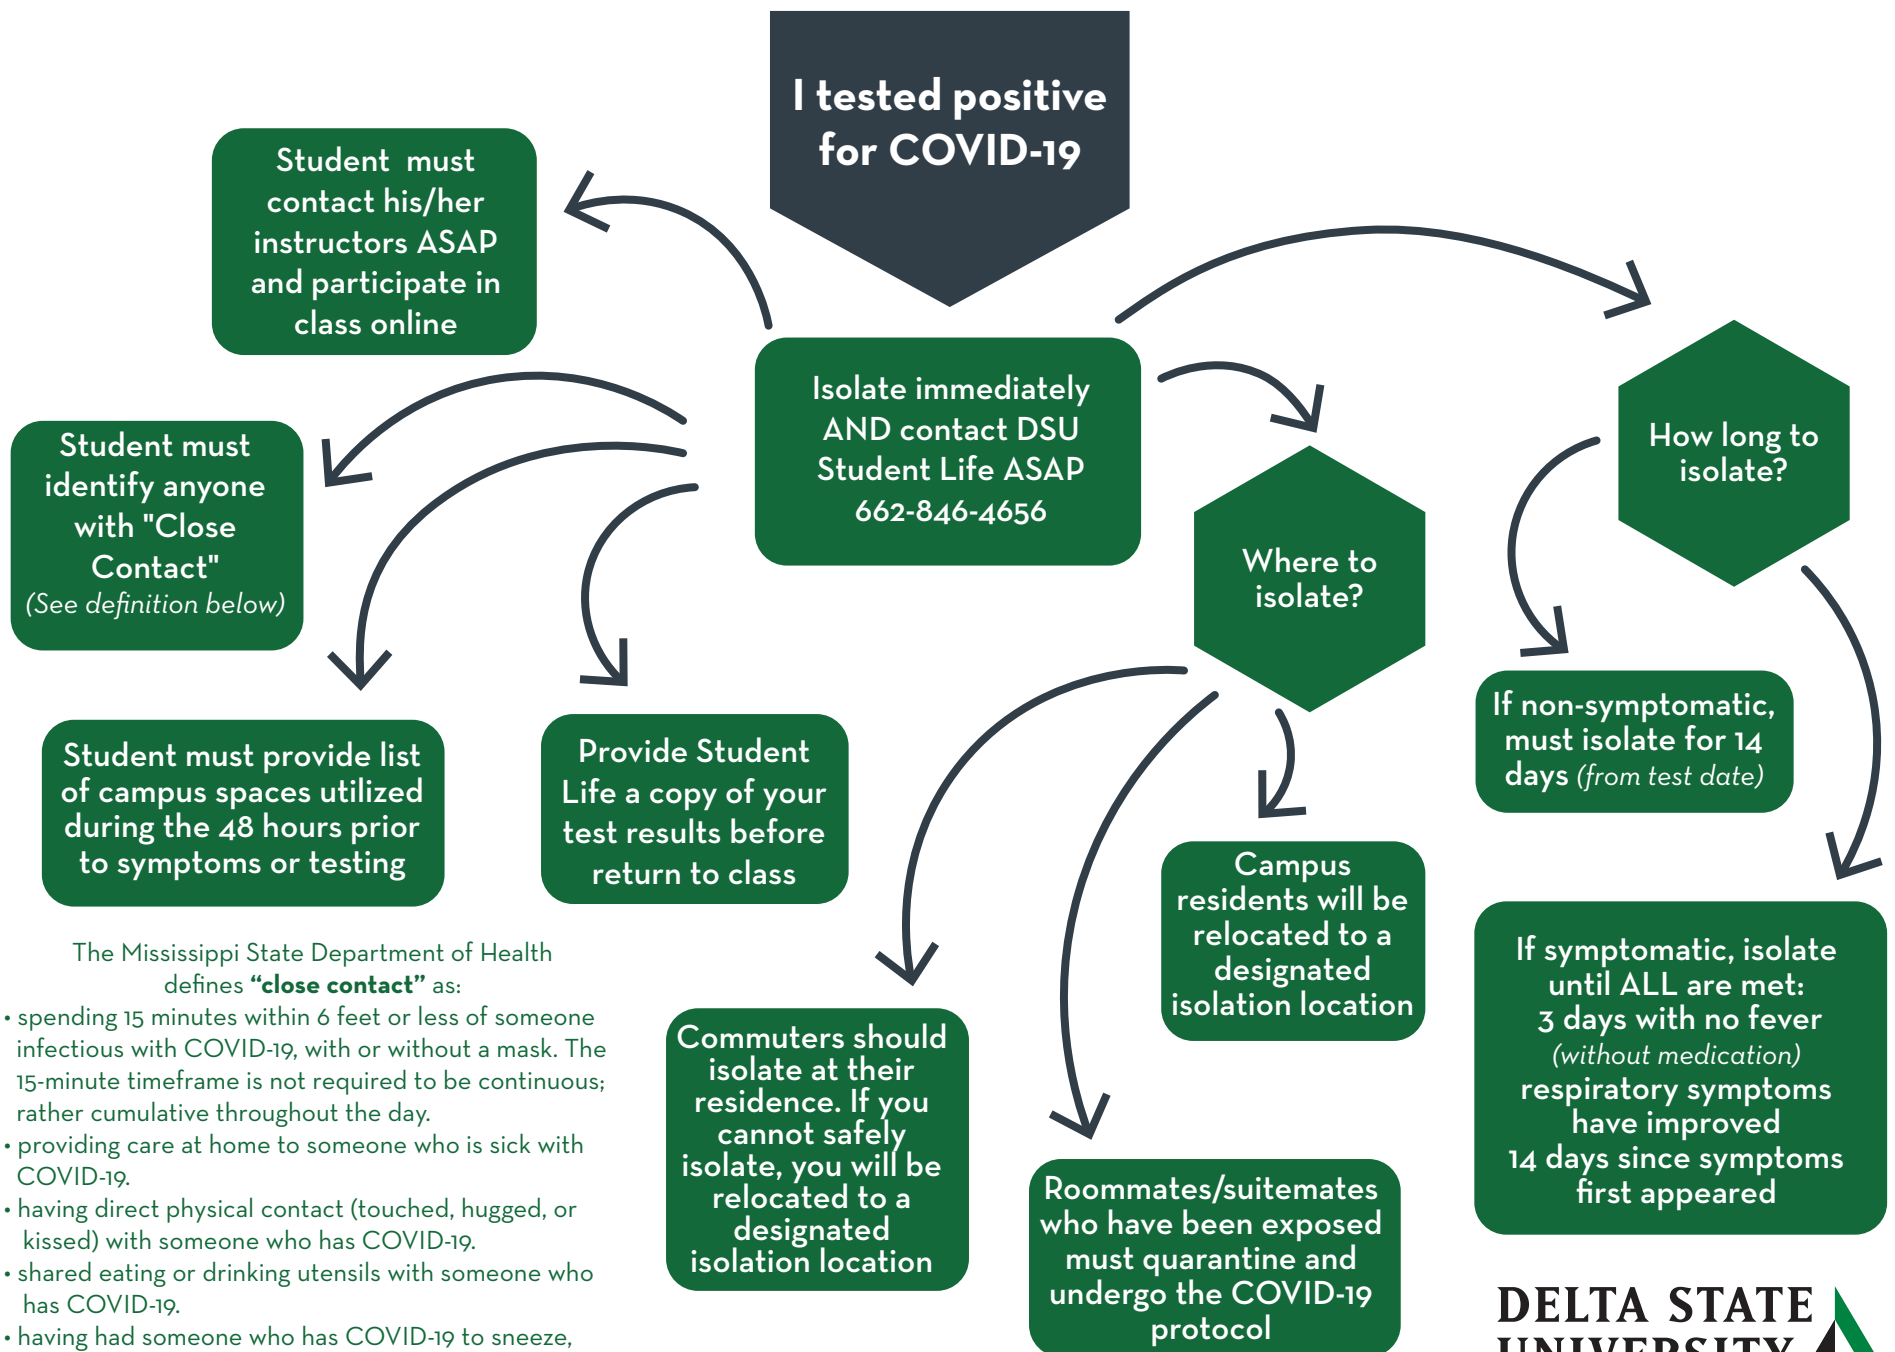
I tested positive for COVID-19

Student must contact his/her instructors ASAP and participate in class online

Isolate immediately AND contact DSU Student Life ASAP 662-846-4656

Student must identify anyone with "Close Contact" (See definition below)

Where to isolate?

How long to isolate?

Student must provide list of campus spaces utilized during the 48 hours prior to symptoms or testing

Provide Student Life a copy of your test results before return to class

If non-symptomatic, must isolate for 14 days (from test date)

Campus residents will be relocated to a designated isolation location

If symptomatic, isolate until ALL are met:
3 days with no fever (without medication)
respiratory symptoms have improved
14 days since symptoms first appeared

The Mississippi State Department of Health defines **"close contact"** as:
• spending 15 minutes within 6 feet or less of someone infectious with COVID-19, with or without a mask. The 15-minute timeframe is not required to be continuous; rather cumulative throughout the day.
• providing care at home to someone who is sick with COVID-19.
• having direct physical contact (touched, hugged, or kissed) with someone who has COVID-19.
• shared eating or drinking utensils with someone who has COVID-19.
• having had someone who has COVID-19 to sneeze, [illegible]

Commuters should isolate at their residence. If you cannot safely isolate, you will be relocated to a designated isolation location

Roommates/suitemates who have been exposed must quarantine and undergo the COVID-19 protocol

DELTA STATE UNIVERSITY